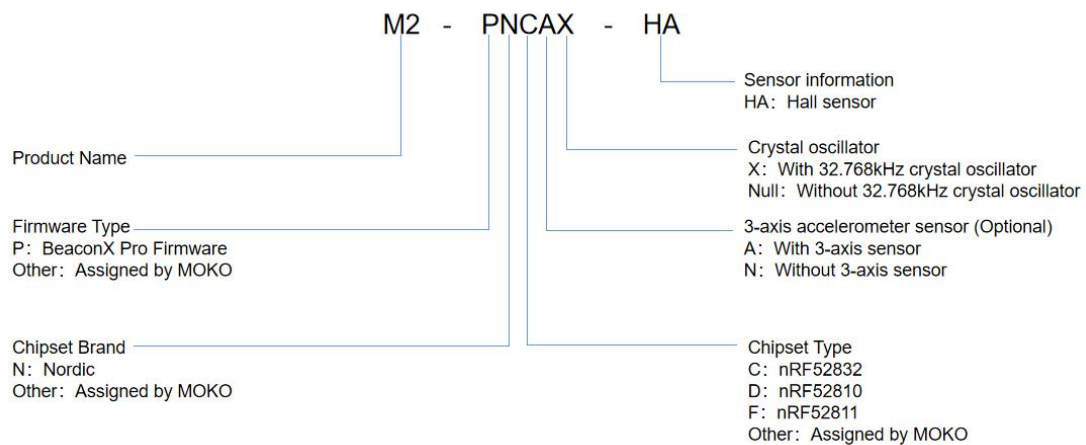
M2 - PNCAX - HA

Sensor information
HA：Hall sensor

Product Name

Crystal oscillator
X：With 32.768kHz crystal oscillator
Null：Without 32.768kHz crystal oscillator

Firmware Type
P：BeaconX Pro Firmware
Other：Assigned by MOKO

3-axis accelerometer sensor (Optional)
A：With 3-axis sensor
N：Without 3-axis sensor

Chipset Brand
N：Nordic
Other：Assigned by MOKO

Chipset Type
C：nRF52832
D：nRF52810
F：nRF52811
Other：Assigned by MOKO